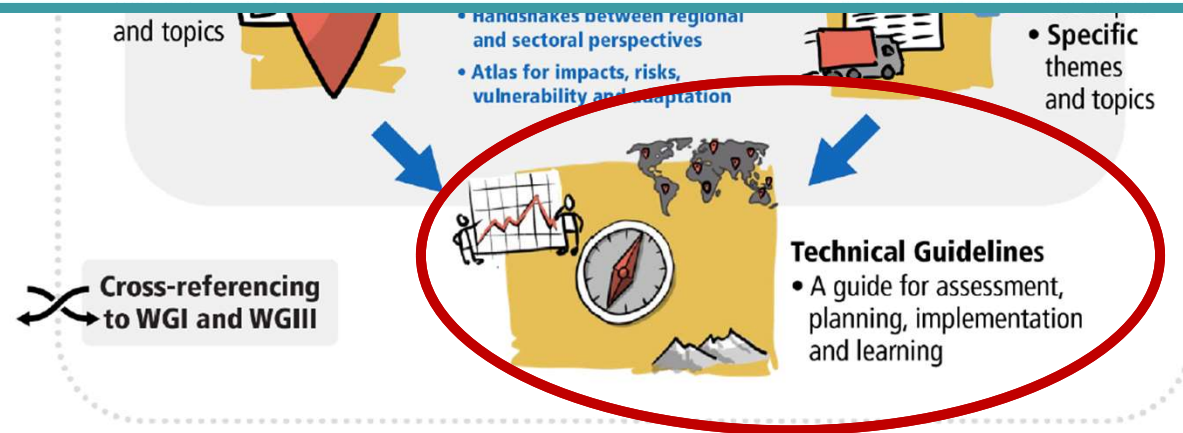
and topics

• Handshakes between regional and sectoral perspectives

• Atlas for impacts, risks, vulnerability and adaptation

• Specific themes and topics

Technical Guidelines
• A guide for assessment, planning, implementation and learning

Cross-referencing to WGI and WGIII